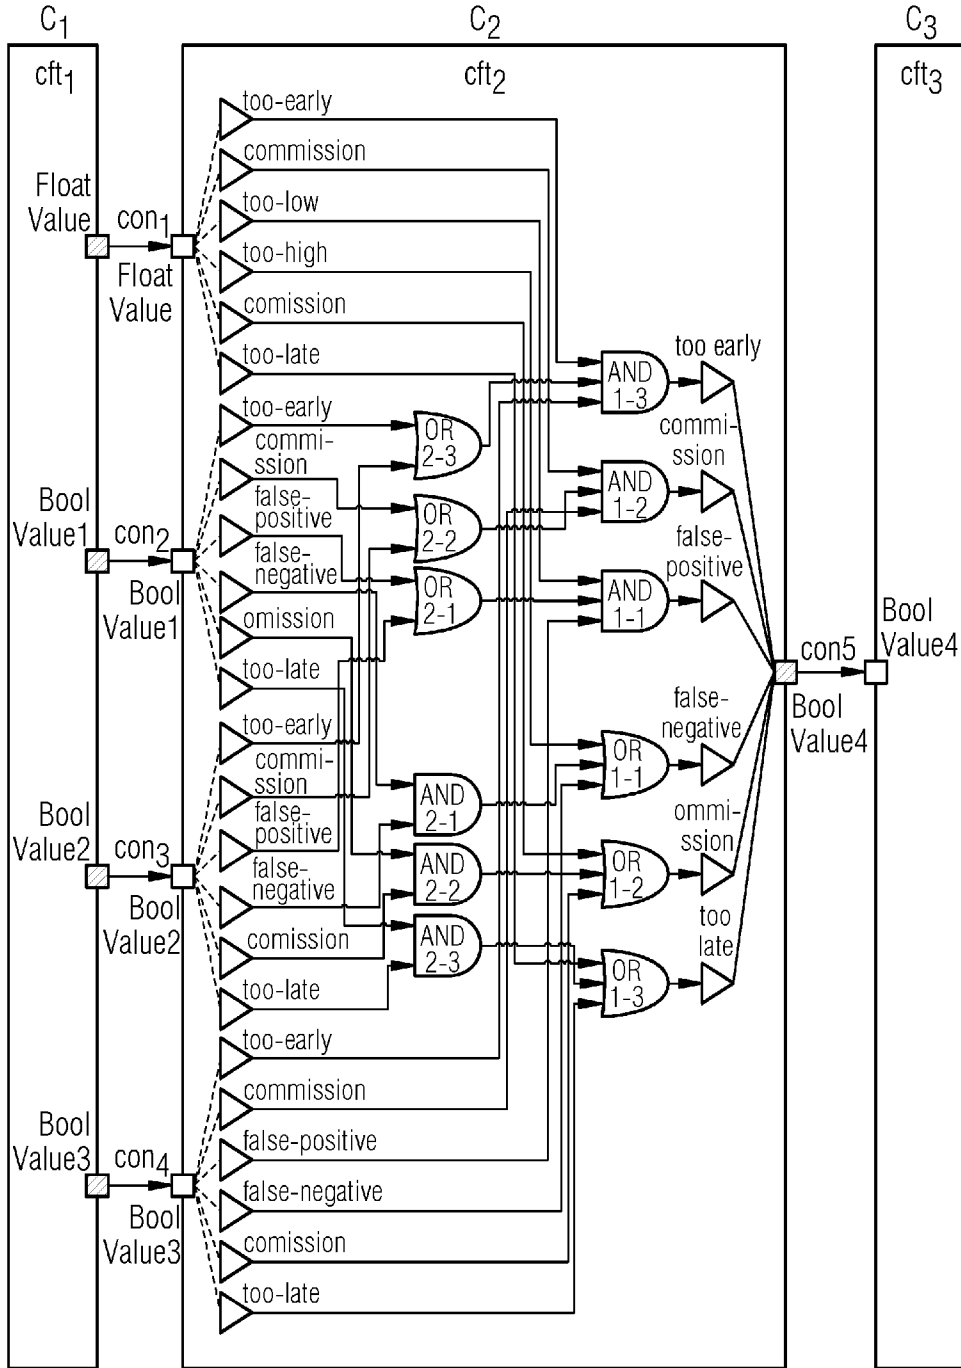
$C_1$

$cft_1$

Float Value

Bool Value1

Bool Value2

Bool Value3

$C_2$

$cft_2$

$con_1$

Float Value

too-early

commission

too-low

too-high

comission

too-late

$con_2$

Bool Value1

too-early

commission

false-positive

false-negative

omission

too-late

$con_3$

Bool Value2

too-early

commission

false-positive

false-negative

comission

too-late

$con_4$

Bool Value3

too-early

commission

false-positive

false-negative

comission

too-late

OR 2-3

OR 2-2

OR 2-1

AND 2-1

AND 2-2

AND 2-3

AND 1-3

AND 1-2

AND 1-1

OR 1-1

OR 1-2

OR 1-3

too early

commission

false-positive

false-negative

ommission

too late

con5

Bool Value4

$C_3$

$cft_3$

Bool Value4